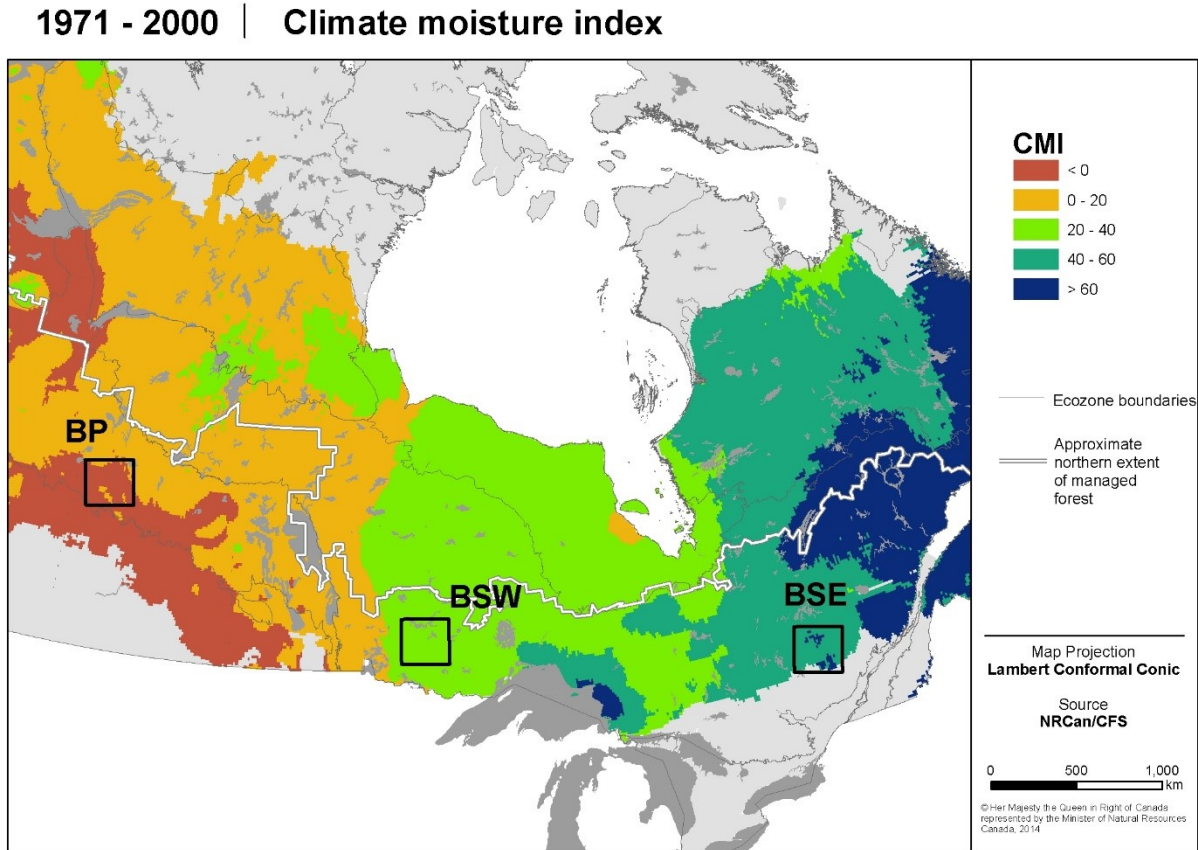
1971 - 2000 | Climate moisture index

BP

BSW

BSE

CMI
< 0
0 - 20
20 - 40
40 - 60
> 60

Ecozone boundaries

Approximate northern extent of managed forest

Map Projection
Lambert Conformal Conic

Source
NRCan/CFS

0 500 1,000 km

© Her Majesty the Queen in Right of Canada represented by the Minister of Natural Resources Canada, 2014